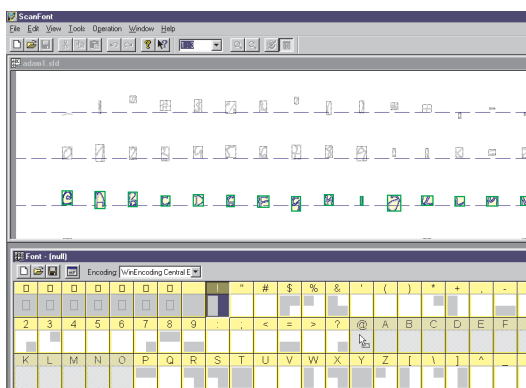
ScanFont
File Edit View Tools Operation Window Help
adam1.sfd
Font - (null)
Encoding: WinEncoding Central E

| □ | □ | □ | □ | □ | □ | □ | | ! | " | # | $ | % | & | ' | ( | ) | * | + | , | - |
|---|---|---|---|---|---|---|---|---|---|---|---|---|---|---|---|---|---|---|---|---|
| 2 | 3 | 4 | 5 | 6 | 7 | 8 | 9 | : | ; | < | = | > | ? | @ | A | B | C | D | E | F |
| K | L | M | N | O | P | Q | R | S | T | U | V | W | X | Y | Z | [ | \ | ] | ^ | _ |